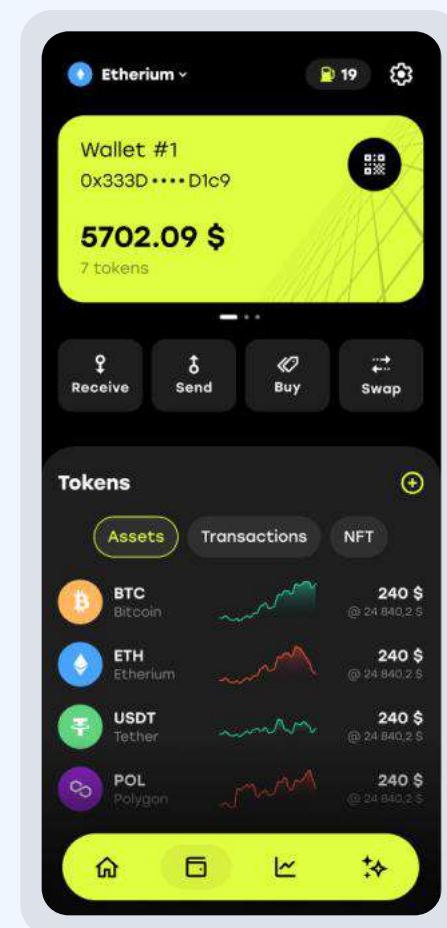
Etherium

19

Wallet #1

0x333D •••• D1c9

5702.09 $

7 tokens

Receive

Send

Buy

Swap

Tokens

Assets

Transactions

NFT

BTC
Bitcoin
240 $
@ 24 840,2 $

ETH
Etherium
240 $
@ 24 840,2 $

USDT
Tether
240 $
@ 24 840,2 $

POL
Polygon
240 $
@ 24 840,2 $